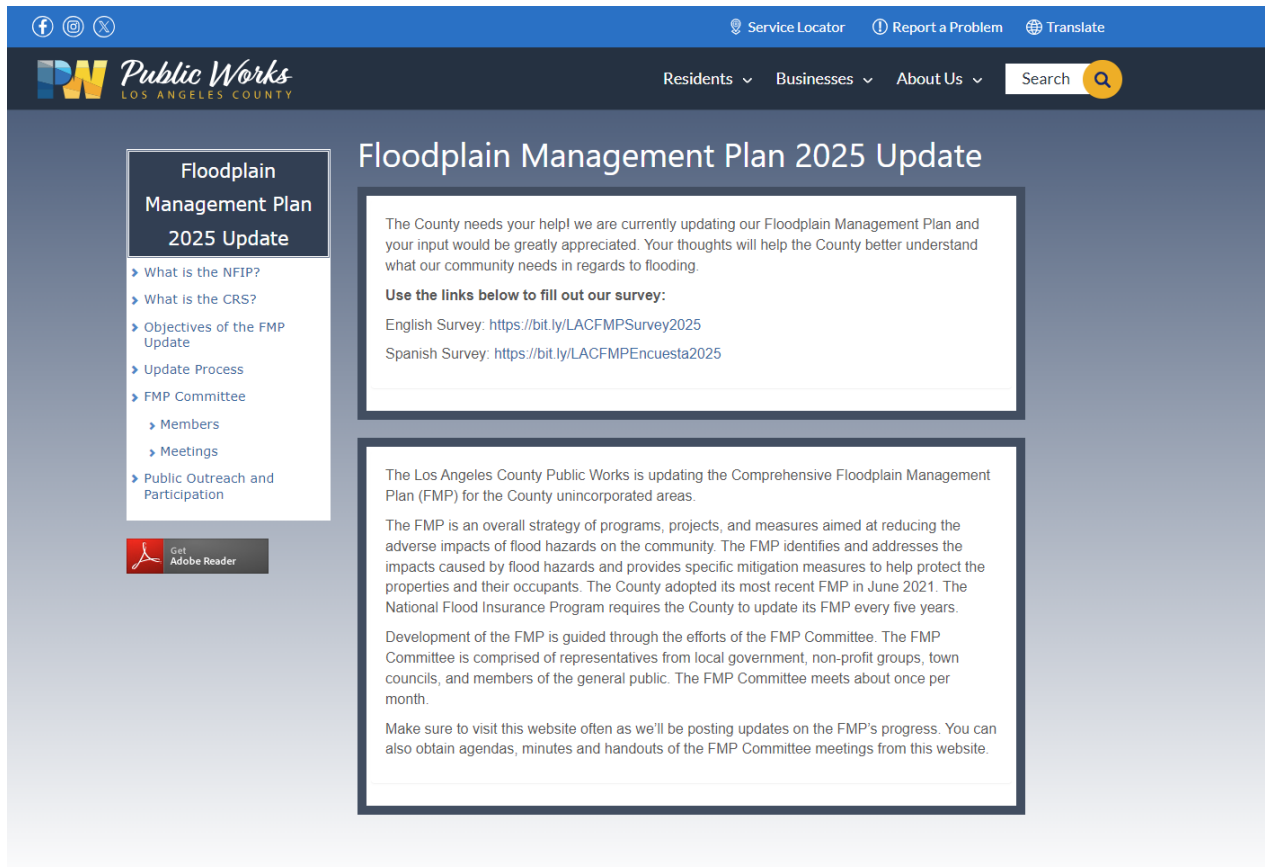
Service Locator Report a Problem Translate

PW Public Works LOS ANGELES COUNTY

Residents Businesses About Us Search

Floodplain Management Plan 2025 Update

What is the NFIP?
What is the CRS?
Objectives of the FMP Update
Update Process
FMP Committee
Members
Meetings
Public Outreach and Participation

Get Adobe Reader

Floodplain Management Plan 2025 Update

The County needs your help! we are currently updating our Floodplain Management Plan and your input would be greatly appreciated. Your thoughts will help the County better understand what our community needs in regards to flooding.

**Use the links below to fill out our survey:**

English Survey: https://bit.ly/LACFMPSurvey2025

Spanish Survey: https://bit.ly/LACFMPEncuesta2025

The Los Angeles County Public Works is updating the Comprehensive Floodplain Management Plan (FMP) for the County unincorporated areas.

The FMP is an overall strategy of programs, projects, and measures aimed at reducing the adverse impacts of flood hazards on the community. The FMP identifies and addresses the impacts caused by flood hazards and provides specific mitigation measures to help protect the properties and their occupants. The County adopted its most recent FMP in June 2021. The National Flood Insurance Program requires the County to update its FMP every five years.

Development of the FMP is guided through the efforts of the FMP Committee. The FMP Committee is comprised of representatives from local government, non-profit groups, town councils, and members of the general public. The FMP Committee meets about once per month.

Make sure to visit this website often as we'll be posting updates on the FMP's progress. You can also obtain agendas, minutes and handouts of the FMP Committee meetings from this website.